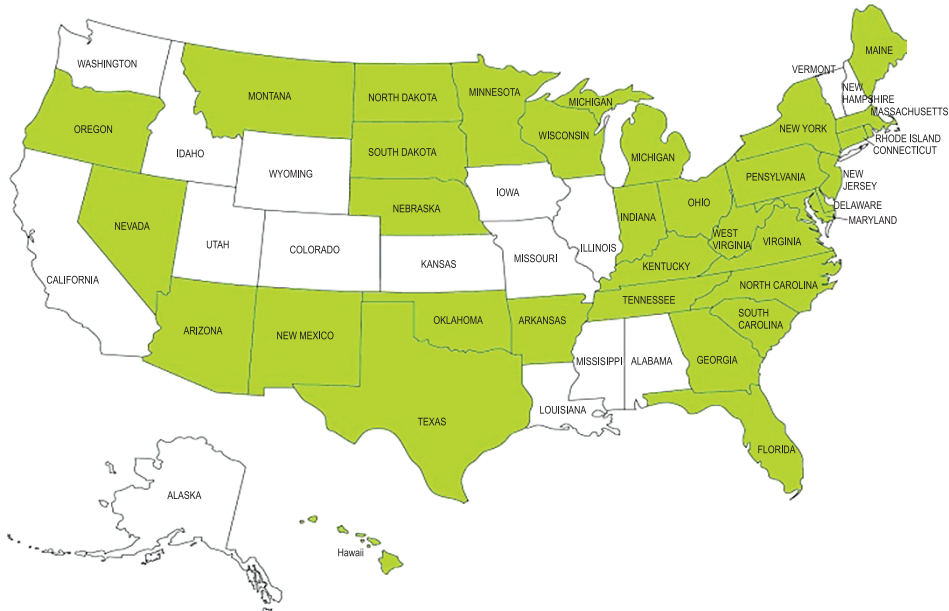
WASHINGTON
MONTANA
NORTH DAKOTA
MINNESOTA
MAINE
VERMONT
NEW HAMPSHIRE
MASSACHUSETTS
OREGON
IDAHO
SOUTH DAKOTA
WISCONSIN
MICHIGAN
MICHIGAN
NEW YORK
RHODE ISLAND
CONNECTICUT
WYOMING
IOWA
PENSYLVANIA
NEW JERSEY
DELAWARE
MARYLAND
NEBRASKA
OHIO
INDIANA
NEVADA
UTAH
COLORADO
ILLINOIS
WEST VIRGINIA
VIRGINIA
KANSAS
MISSOURI
KENTUCKY
CALIFORNIA
NORTH CAROLINA
TENNESSEE
OKLAHOMA
ARKANSAS
SOUTH CAROLINA
ARIZONA
NEW MEXICO
MISSISSIPPI
ALABAMA
GEORGIA
TEXAS
LOUISIANA
FLORIDA
ALASKA
Hawaii